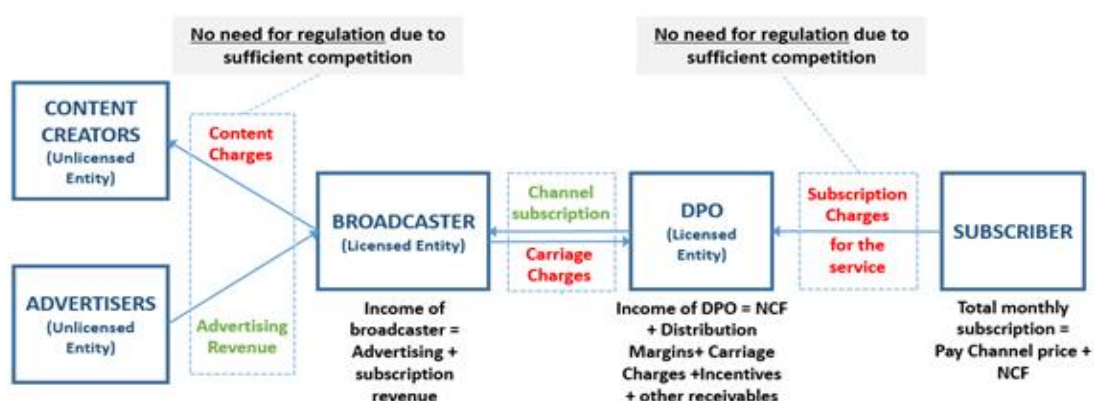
No need for regulation due to sufficient competition

No need for regulation due to sufficient competition

CONTENT CREATORS
(Unlicensed Entity)

Content Charges

ADVERTISERS
(Unlicensed Entity)

Advertising Revenue

BROADCASTER
(Licensed Entity)

Income of broadcaster = Advertising + subscription revenue

Channel subscription

Carriage Charges

DPO
(Licensed Entity)

Income of DPO = NCF + Distribution Margins+ Carriage Charges +Incentives + other receivables

Subscription Charges for the service

SUBSCRIBER

Total monthly subscription = Pay Channel price + NCF